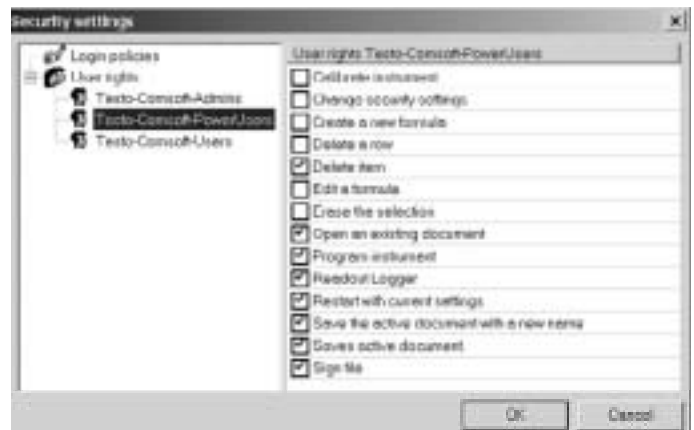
Security settings

Login policies
User rights
Testo-Comsoft-Admins
Testo-Comsoft-PowerUsers
Testo-Comsoft-Users

User rights Testo-Comsoft-PowerUsers
Calibrate instrument
Change security settings
Create a new formula
Delete a row
Delete item
Edit a formula
Erase the selection
Open an existing document
Program instrument
Readout Logger
Restart with current settings
Save the active document with a new name
Saves active document
Sign file

OK
Cancel